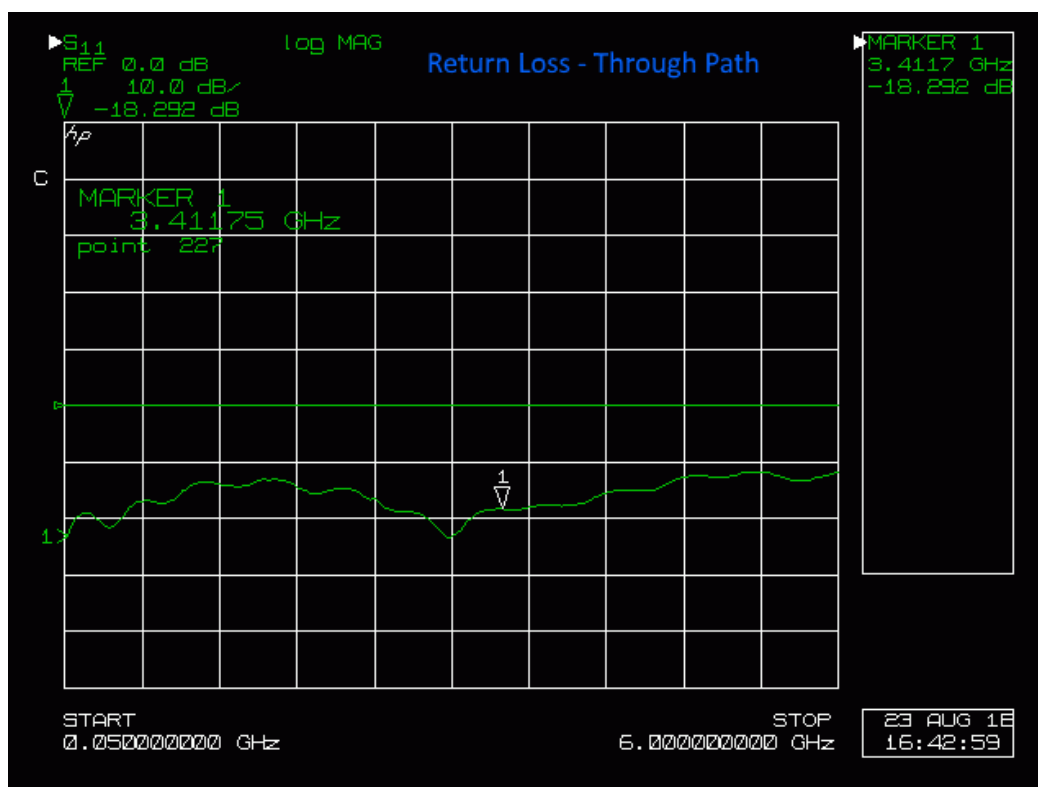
▶$S_{11}$ log MAG
REF 0.0 dB
1 10.0 dB/
▽ -18.292 dB

Return Loss - Through Path

▶MARKER 1
3.4117 GHz
-18.292 dB

hp

C

MARKER 1
3.41175 GHz
point 227

1
▽

1

START
0.050000000 GHz

STOP
6.000000000 GHz

23 AUG 18
16:42:59